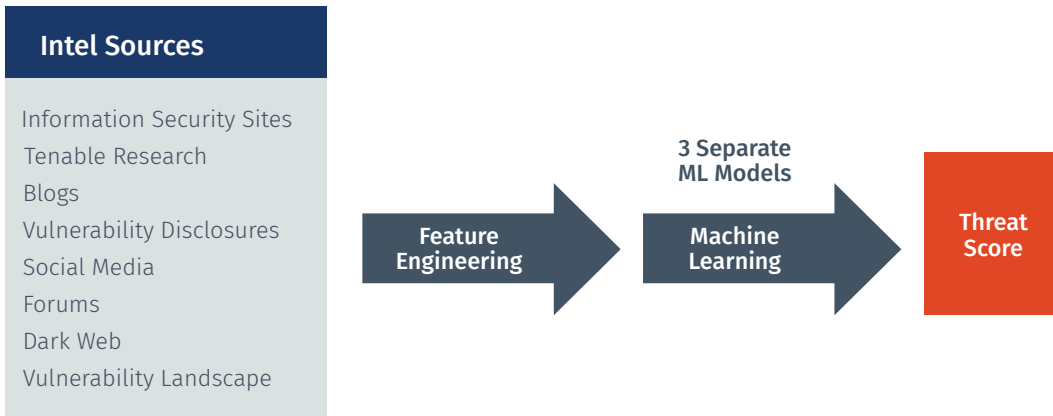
Intel Sources

Information Security Sites
Tenable Research
Blogs
Vulnerability Disclosures
Social Media
Forums
Dark Web
Vulnerability Landscape

Feature Engineering

3 Separate ML Models

Machine Learning

Threat Score